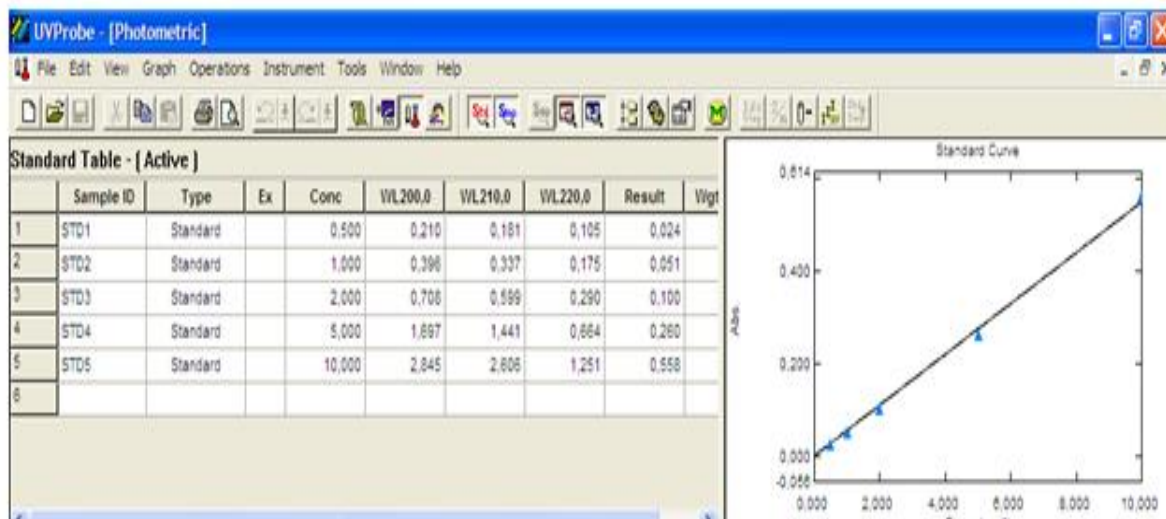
UVProbe - [Photometric]

File Edit View Graph Operations Instrument Tools Window Help

Standard Table - [ Active ]

| | Sample ID | Type | Ex | Conc | WL200,0 | WL210,0 | WL220,0 | Result | Wgt |
|---|---|---|---|---|---|---|---|---|---|
| 1 | STD1 | Standard | | 0,500 | 0,210 | 0,181 | 0,105 | 0,024 | |
| 2 | STD2 | Standard | | 1,000 | 0,396 | 0,337 | 0,175 | 0,051 | |
| 3 | STD3 | Standard | | 2,000 | 0,708 | 0,599 | 0,290 | 0,100 | |
| 4 | STD4 | Standard | | 5,000 | 1,697 | 1,441 | 0,664 | 0,260 | |
| 5 | STD5 | Standard | | 10,000 | 2,845 | 2,606 | 1,251 | 0,558 | |
| 6 | | | | | | | | | |

Standard Curve

0,614
0,400
0,200
0,000
-0,056
Abs.
0,000 2,000 4,000 6,000 8,000 10,000